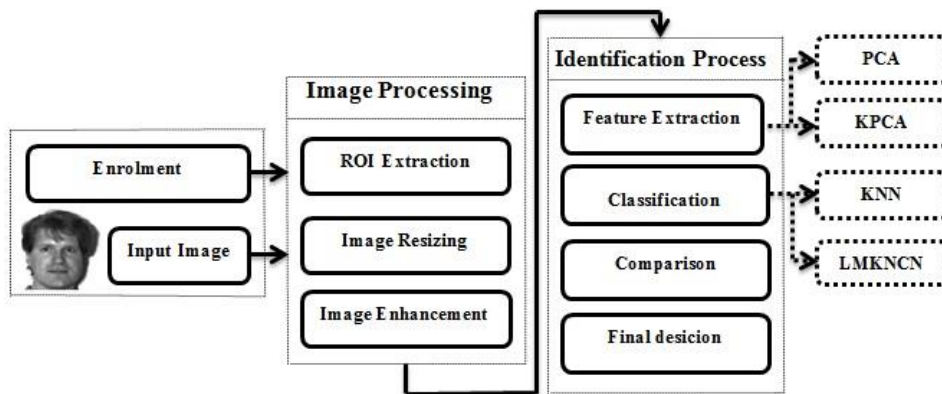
Enrolment

Input Image

Image Processing

ROI Extraction

Image Resizing

Image Enhancement

Identification Process

Feature Extraction

Classification

Comparison

Final desicion

PCA

KPCA

KNN

LMKNCN